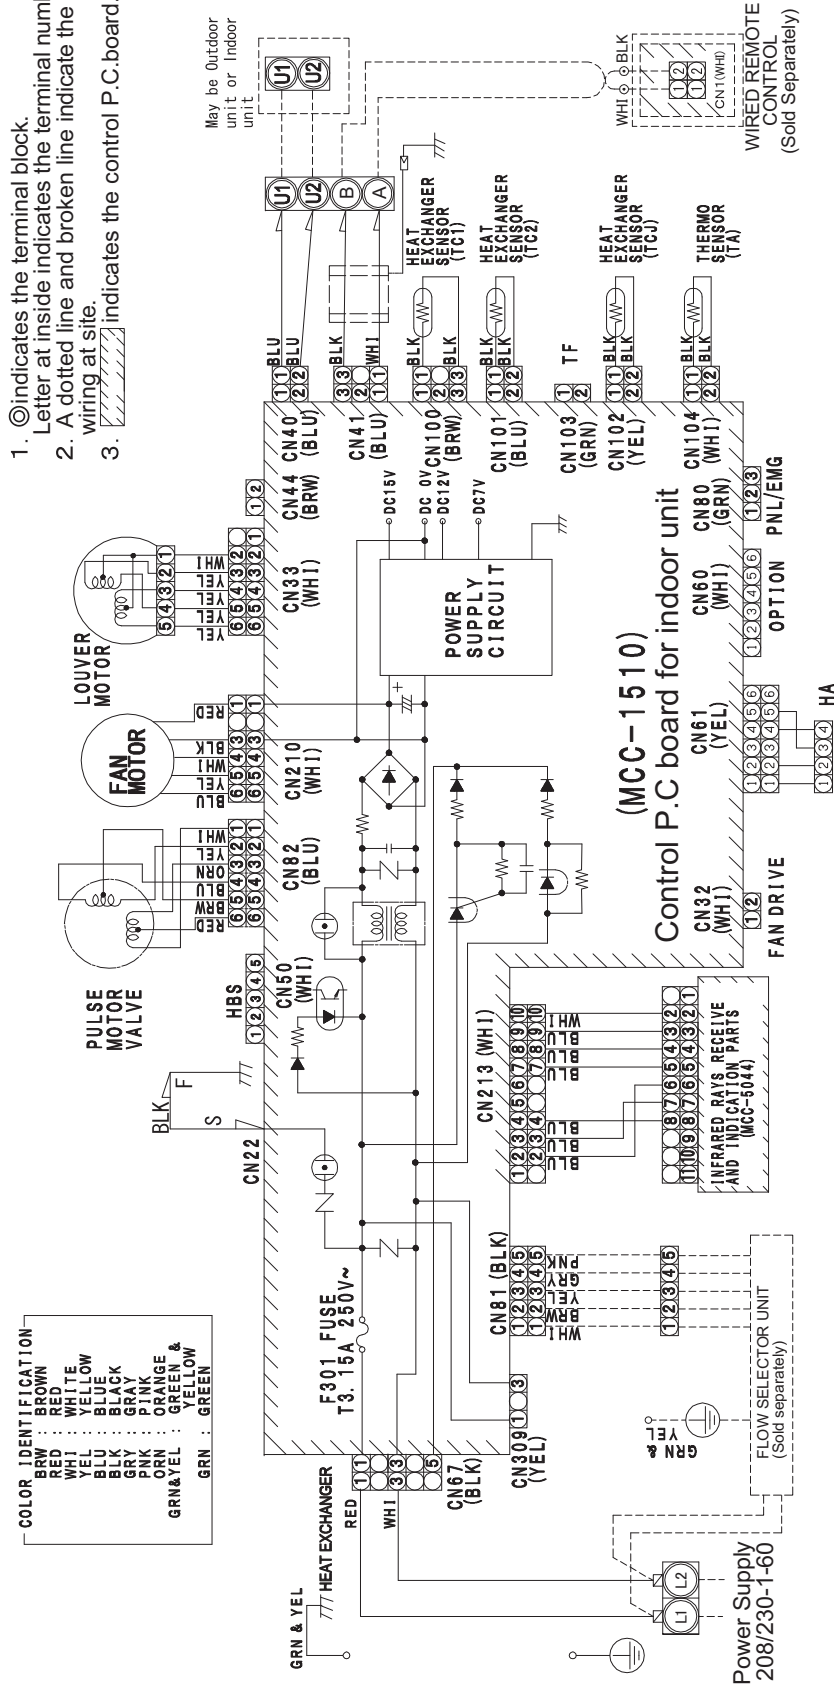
1. ◎indicates the terminal block.
Letter at inside indicates the terminal numb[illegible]
2. A dotted line and broken line indicate the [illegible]
wiring at site.
3. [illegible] indicates the control P.C.board.

COLOR IDENTIFICATION
BRW : BROWN
RED : RED
WHI : WHITE
YEL : YELLOW
BLU : BLUE
BLK : BLACK
GRY : GRAY
PNK : PINK
ORN : ORANGE
GRN&YEL : GREEN & YELLOW
GRN : GREEN

May be Outdoor unit or Indoor unit

U1 U2 U1 U2 B A

HEAT EXCHANGER SENSOR (TC1)
HEAT EXCHANGER SENSOR (TC2)
TF
HEAT EXCHANGER SENSOR (TCJ)
THERMO SENSOR (TA)

WHI BLK
CN1(WHI)
WIRED REMOTE CONTROL (Sold Separately)

PULSE MOTOR VALVE
FAN MOTOR
LOUVER MOTOR

RED BRW BLU ORN YEL WHI
BLU YEL WHI BLK RED
YEL YEL YEL WHI

CN82 (BLU)
CN210 (WHI)
CN33 (WHI)
CN44 (BRW)
CN40 (BLU)
CN41 (BLU)
CN100 (BRW)
CN101 (BLU)
CN103 (GRN)
CN102 (YEL)
CN104 (WHI)

BLU BLU BLK WHI BLK BLK BLK BLK BLK BLK BLK BLK

DC15V DC 0V DC12V DC7V

POWER SUPPLY CIRCUIT

(MCC-1510)
Control P.C board for indoor unit

CN80 (GRN) PNL/EMG
CN60 (WHI) OPTION
CN61 (YEL) HA
CN32 (WHI) FAN DRIVE

HBS
CN50 (WHI)
CN22
BLK S F

CN213 (WHI)
BLU BLU BLU WHI
BLU BLU BLU

INFRARED RAYS RECEIVE AND INDICATION PARTS (MCC-5044)

CN81 (BLK)
WHI BRW YEL GRY PNK

F301 FUSE T3.15A 250V~

HEAT EXCHANGER
GRN & YEL
RED
WHI
CN67 (BLK)
CN309 (YEL)
GRN & YEL

FLOW SELECTOR UNIT (Sold separately)

L1 L2
Power Supply 208/230-1-60